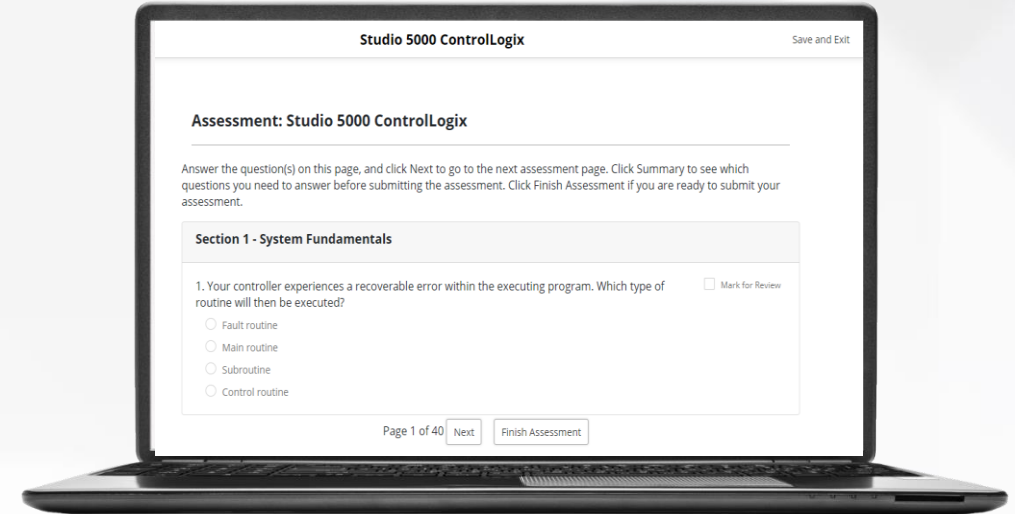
Studio 5000 ControlLogix

Save and Exit

Assessment: Studio 5000 ControlLogix

Answer the question(s) on this page, and click Next to go to the next assessment page. Click Summary to see which questions you need to answer before submitting the assessment. Click Finish Assessment if you are ready to submit your assessment.

Section 1 - System Fundamentals

1. Your controller experiences a recoverable error within the executing program. Which type of routine will then be executed?

Mark for Review

Fault routine
Main routine
Subroutine
Control routine

Page 1 of 40 Next Finish Assessment